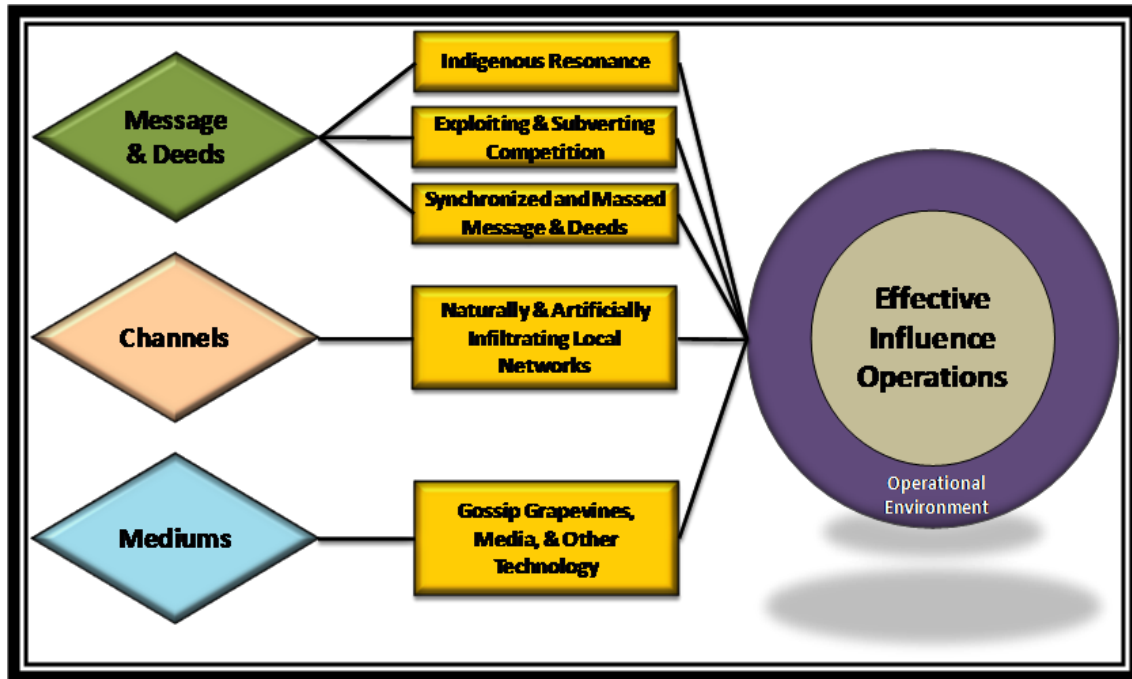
Message & Deeds

Indigenous Resonance

Exploiting & Subverting Competition

Synchronized and Massed Message & Deeds

Channels

Naturally & Artificially Infiltrating Local Networks

Mediums

Gossip Grapevines, Media, & Other Technology

Effective Influence Operations

Operational Environment